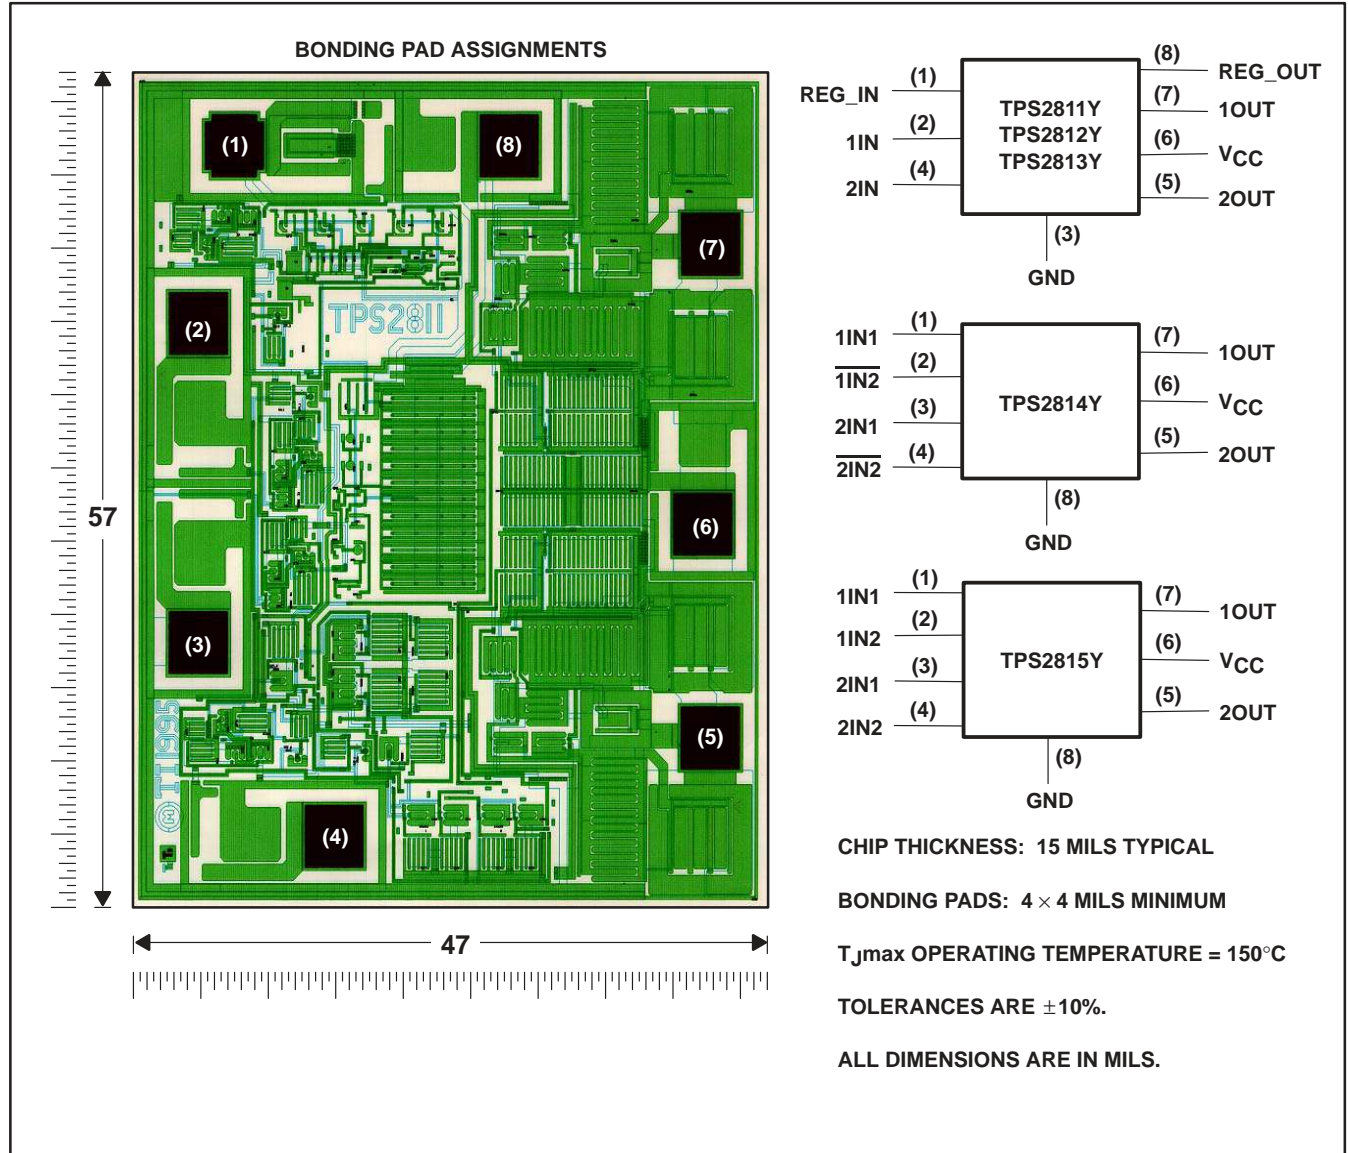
BONDING PAD ASSIGNMENTS

57

(1)
(8)
(7)
(2)
TPS2811
(6)
(3)
TI 1995
(5)
(4)

47

REG_IN (1)
1IN (2)
2IN (4)
TPS2811Y
TPS2812Y
TPS2813Y
(8) REG_OUT
(7) 1OUT
(6) $V_{CC}$
(5) 2OUT
(3)
GND

1IN1 (1)
$\overline{1IN2}$ (2)
2IN1 (3)
$\overline{2IN2}$ (4)
TPS2814Y
(7) 1OUT
(6) $V_{CC}$
(5) 2OUT
(8)
GND

1IN1 (1)
1IN2 (2)
2IN1 (3)
2IN2 (4)
TPS2815Y
(7) 1OUT
(6) $V_{CC}$
(5) 2OUT
(8)
GND

CHIP THICKNESS: 15 MILS TYPICAL

BONDING PADS: $4 \times 4$ MILS MINIMUM

$T_J$max OPERATING TEMPERATURE = 150°C

TOLERANCES ARE ±10%.

ALL DIMENSIONS ARE IN MILS.